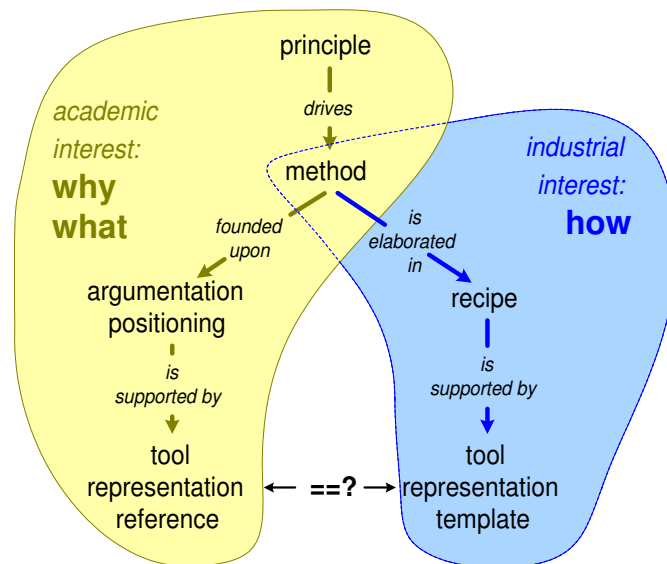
academic interest:
why
what

principle
drives
method

industrial interest:
how

founded upon
is elaborated in

argumentation
positioning

recipe

is supported by

is supported by

tool
representation
reference

==?

tool
representation
template